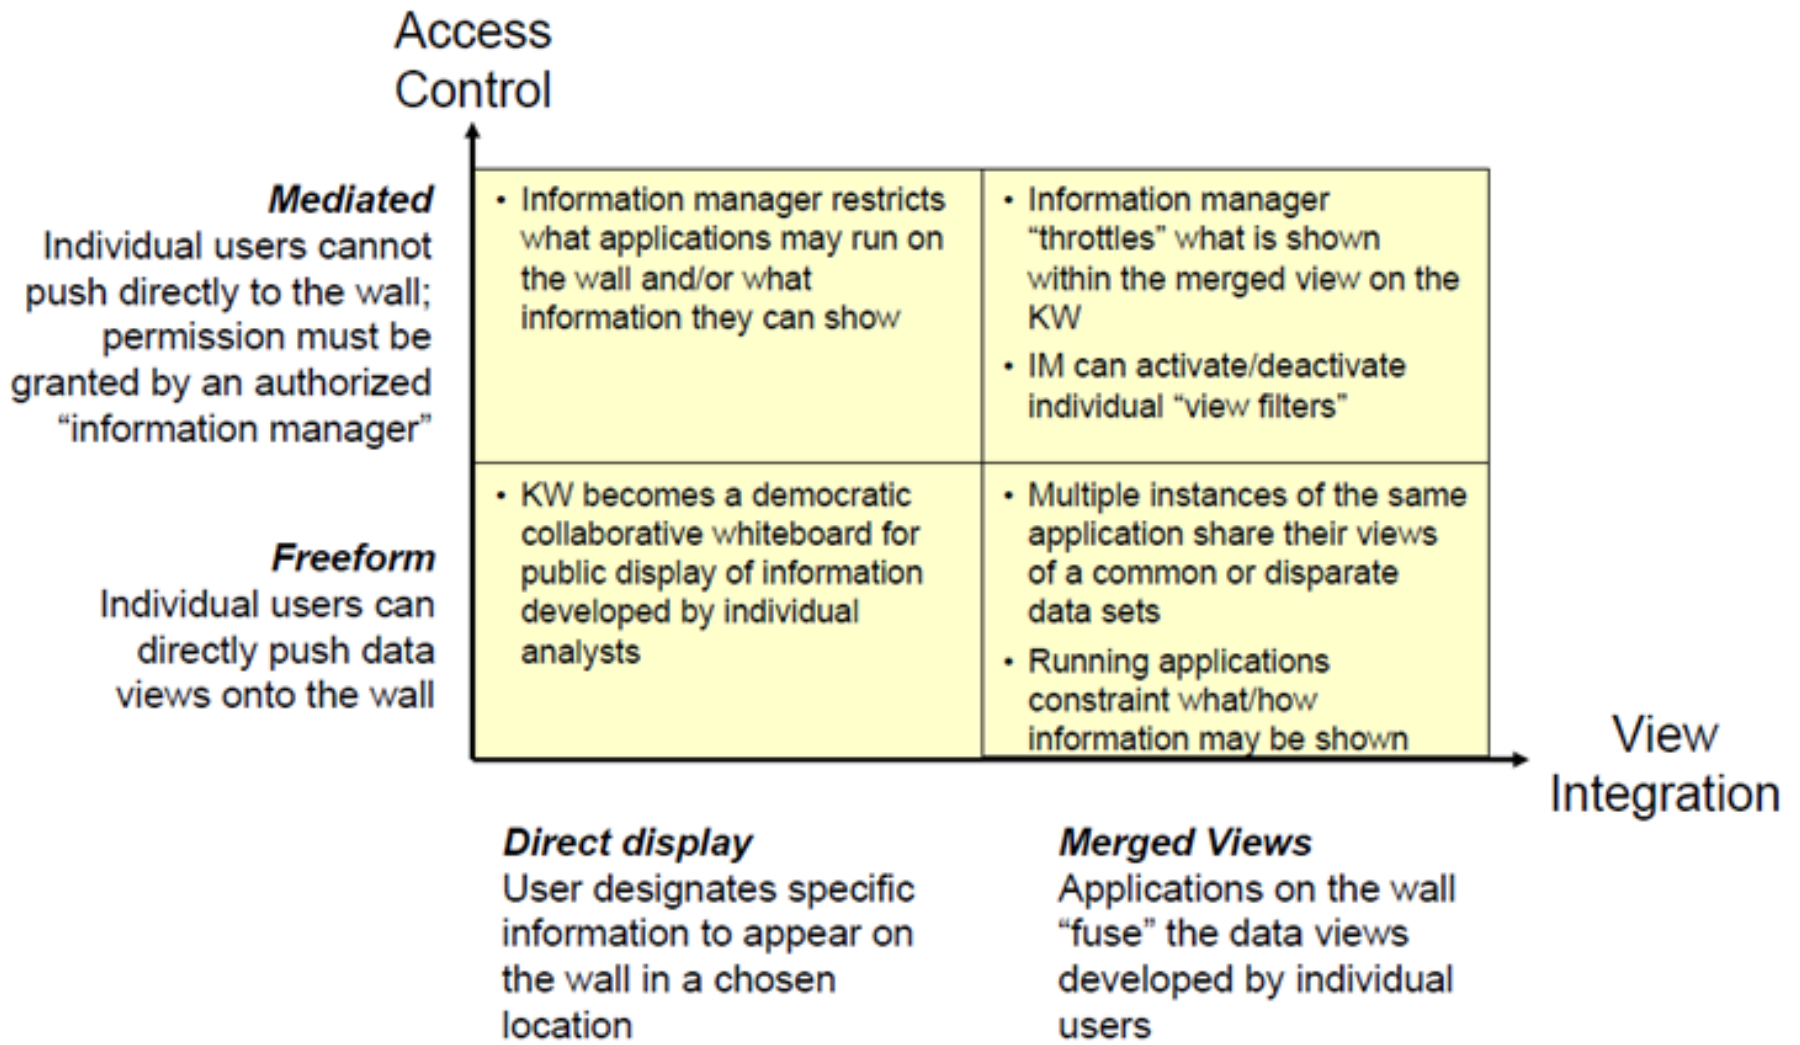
Access Control

Mediated
Individual users cannot push directly to the wall; permission must be granted by an authorized “information manager”

Freeform
Individual users can directly push data views onto the wall

| | |
|---|---|
| • Information manager restricts what applications may run on the wall and/or what information they can show | • Information manager “throttles” what is shown within the merged view on the KW<br>• IM can activate/deactivate individual “view filters” |
| • KW becomes a democratic collaborative whiteboard for public display of information developed by individual analysts | • Multiple instances of the same application share their views of a common or disparate data sets<br>• Running applications constraint what/how information may be shown |

View Integration

Direct display
User designates specific information to appear on the wall in a chosen location

Merged Views
Applications on the wall “fuse” the data views developed by individual users